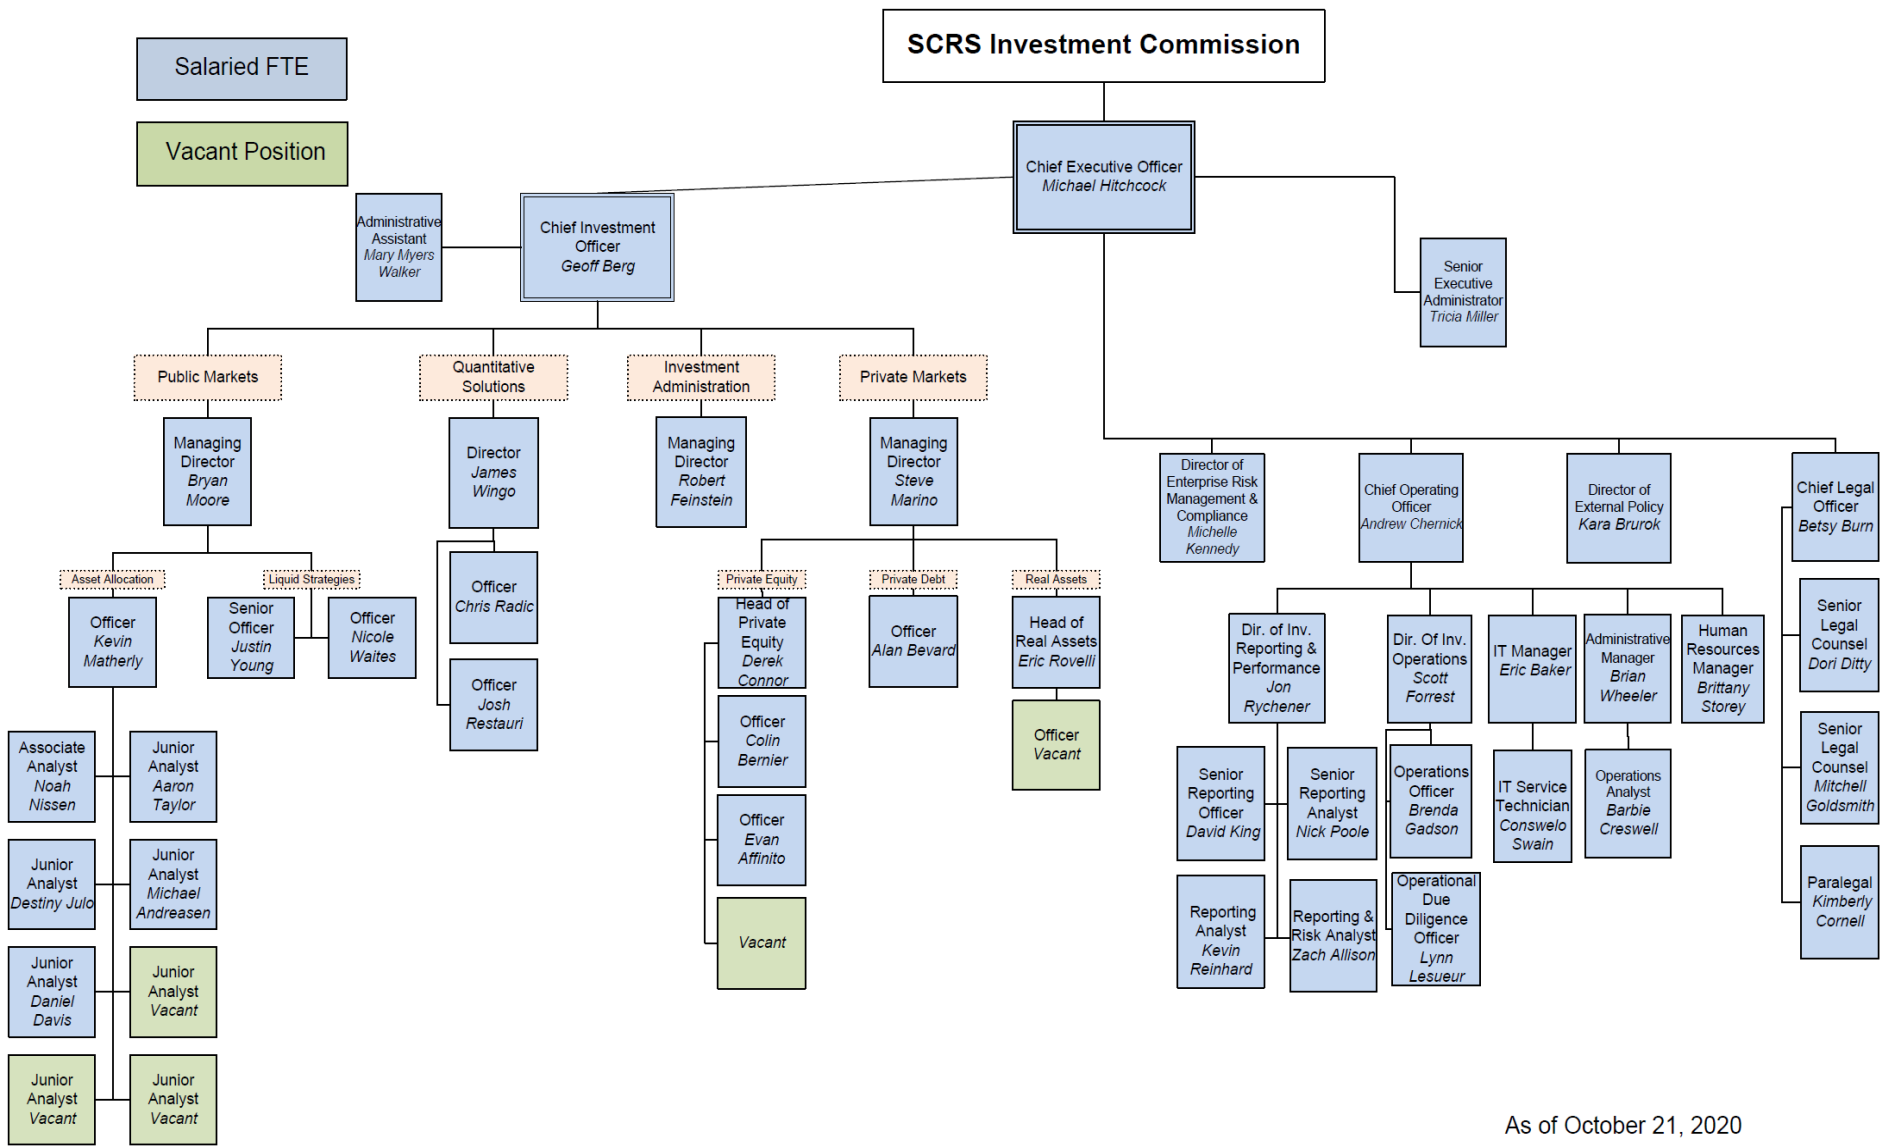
Salaried FTE

Vacant Position

SCRS Investment Commission

Chief Executive Officer
Michael Hitchcock

Administrative Assistant
Mary Myers Walker

Chief Investment Officer
Geoff Berg

Senior Executive Administrator
Tricia Miller

Public Markets

Quantitative Solutions

Investment Administration

Private Markets

Managing Director
Bryan Moore

Director
James Wingo

Managing Director
Robert Feinstein

Managing Director
Steve Marino

Director of Enterprise Risk Management & Compliance
Michelle Kennedy

Chief Operating Officer
Andrew Chernick

Director of External Policy
Kara Brurok

Chief Legal Officer
Betsy Burn

Asset Allocation

Liquid Strategies

Officer
Kevin Matherly

Senior Officer
Justin Young

Officer
Nicole Waites

Officer
Chris Radic

Officer
Josh Restauri

Private Equity

Private Debt

Real Assets

Head of Private Equity
Derek Connor

Officer
Alan Bevard

Head of Real Assets
Eric Rovelli

Officer
Vacant

Officer
Colin Bernier

Officer
Evan Affinito

Vacant

Dir. of Inv. Reporting & Performance
Jon Rychener

Dir. Of Inv. Operations
Scott Forrest

IT Manager
Eric Baker

Administrative Manager
Brian Wheeler

Human Resources Manager
Brittany Storey

Senior Legal Counsel
Dori Ditty

Senior Legal Counsel
Mitchell Goldsmith

Paralegal
Kimberly Cornell

Senior Reporting Officer
David King

Senior Reporting Analyst
Nick Poole

Operations Officer
Brenda Gadson

IT Service Technician
Conswelo Swain

Operations Analyst
Barbie Creswell

Reporting Analyst
Kevin Reinhard

Reporting & Risk Analyst
Zach Allison

Operational Due Diligence Officer
Lynn Lesueur

Associate Analyst
Noah Nissen

Junior Analyst
Aaron Taylor

Junior Analyst
Destiny Julo

Junior Analyst
Michael Andreasen

Junior Analyst
Daniel Davis

Junior Analyst
Vacant

Junior Analyst
Vacant

Junior Analyst
Vacant

As of October 21, 2020